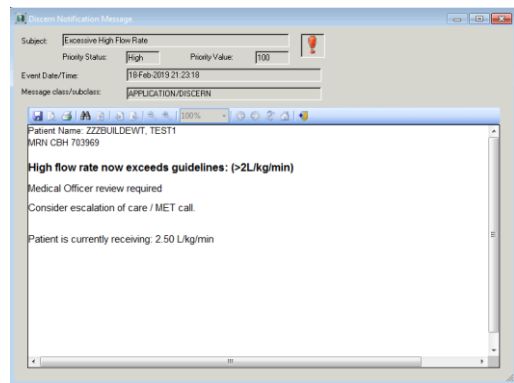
Discern Notification Message

Subject: Excessive High Flow Rate

Priority Status: High Priority Value: 100

Event Date/Time: 18-Feb-2019 21:23:18

Message class/subclass: APPLICATION/DISCERN

100%

Patient Name: ZZZBUILDEWT, TEST1
MRN CBH 703969

High flow rate now exceeds guidelines: (>2L/kg/min)

Medical Officer review required

Consider escalation of care / MET call.

Patient is currently receiving: 2.50 L/kg/min